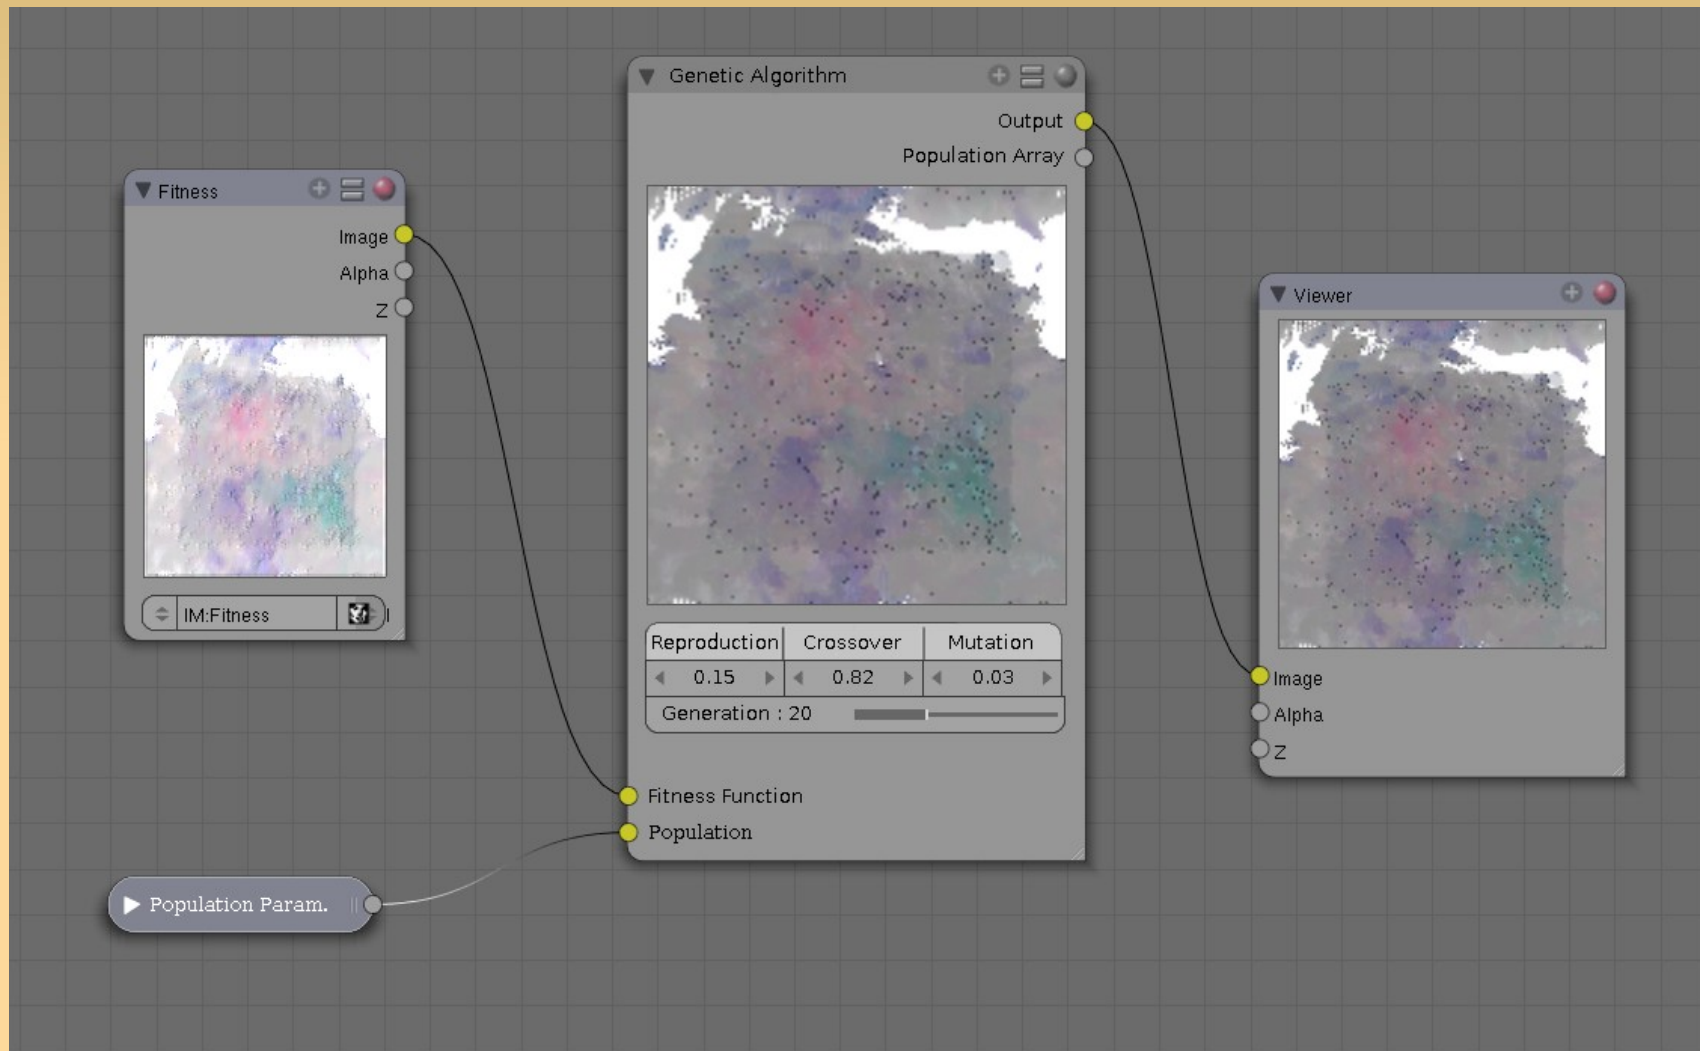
Fitness
Image
Alpha
Z
IM:Fitness

Population Param.

Genetic Algorithm
Output
Population Array

| Reproduction | Crossover | Mutation |
|---|---|---|
| 0.15 | 0.82 | 0.03 |

Generation : 20
Fitness Function
Population

Viewer
Image
Alpha
Z